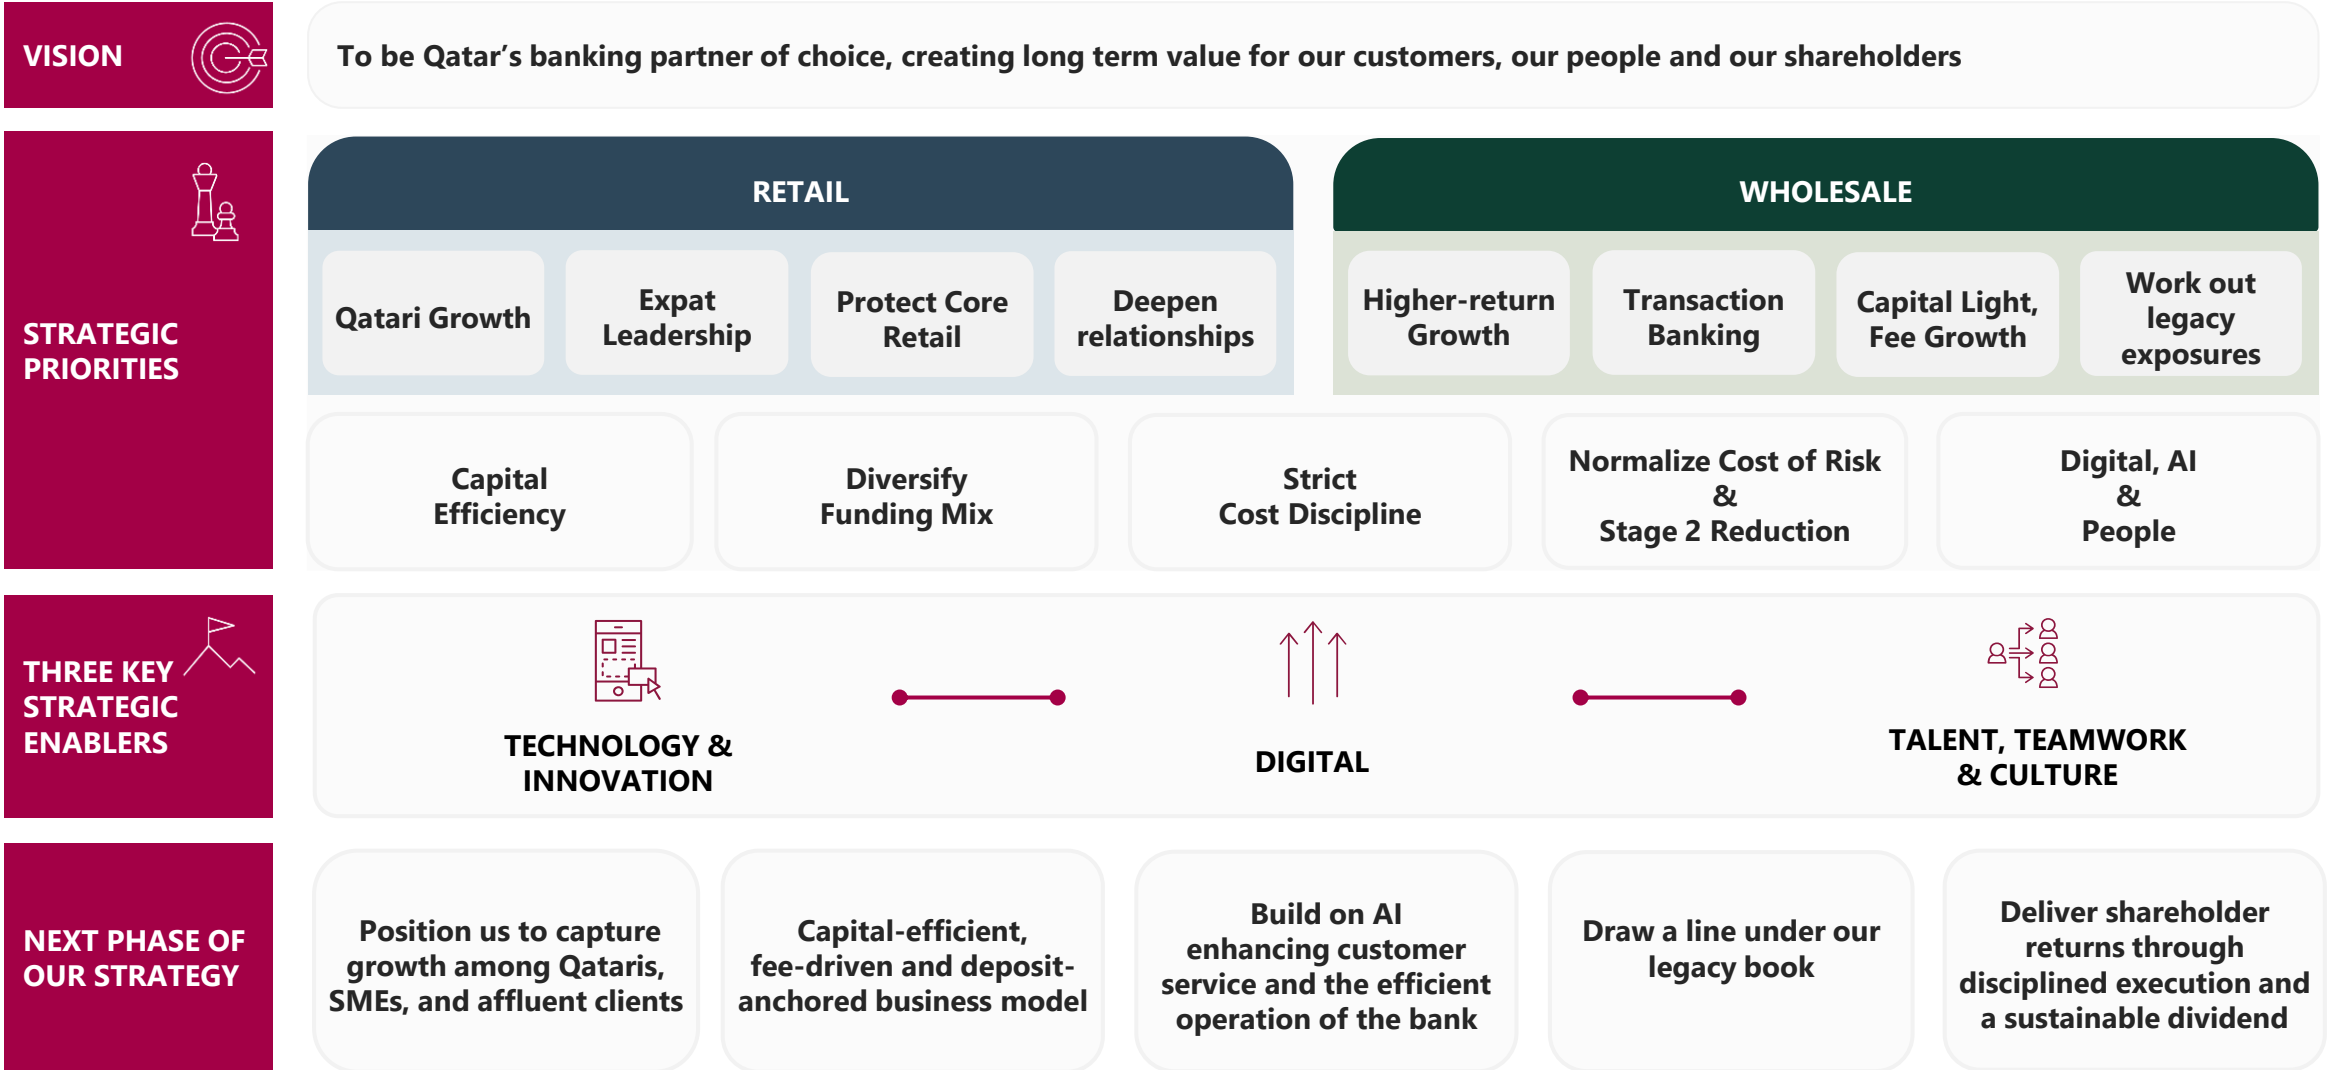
VISION

To be Qatar's banking partner of choice, creating long term value for our customers, our people and our shareholders

STRATEGIC PRIORITIES

RETAIL

Qatari Growth

Expat Leadership

Protect Core Retail

Deepen relationships

WHOLESALE

Higher-return Growth

Transaction Banking

Capital Light, Fee Growth

Work out legacy exposures

Capital Efficiency

Diversify Funding Mix

Strict Cost Discipline

Normalize Cost of Risk & Stage 2 Reduction

Digital, AI & People

THREE KEY STRATEGIC ENABLERS

TECHNOLOGY & INNOVATION

DIGITAL

TALENT, TEAMWORK & CULTURE

NEXT PHASE OF OUR STRATEGY

Position us to capture growth among Qataris, SMEs, and affluent clients

Capital-efficient, fee-driven and deposit-anchored business model

Build on AI enhancing customer service and the efficient operation of the bank

Draw a line under our legacy book

Deliver shareholder returns through disciplined execution and a sustainable dividend